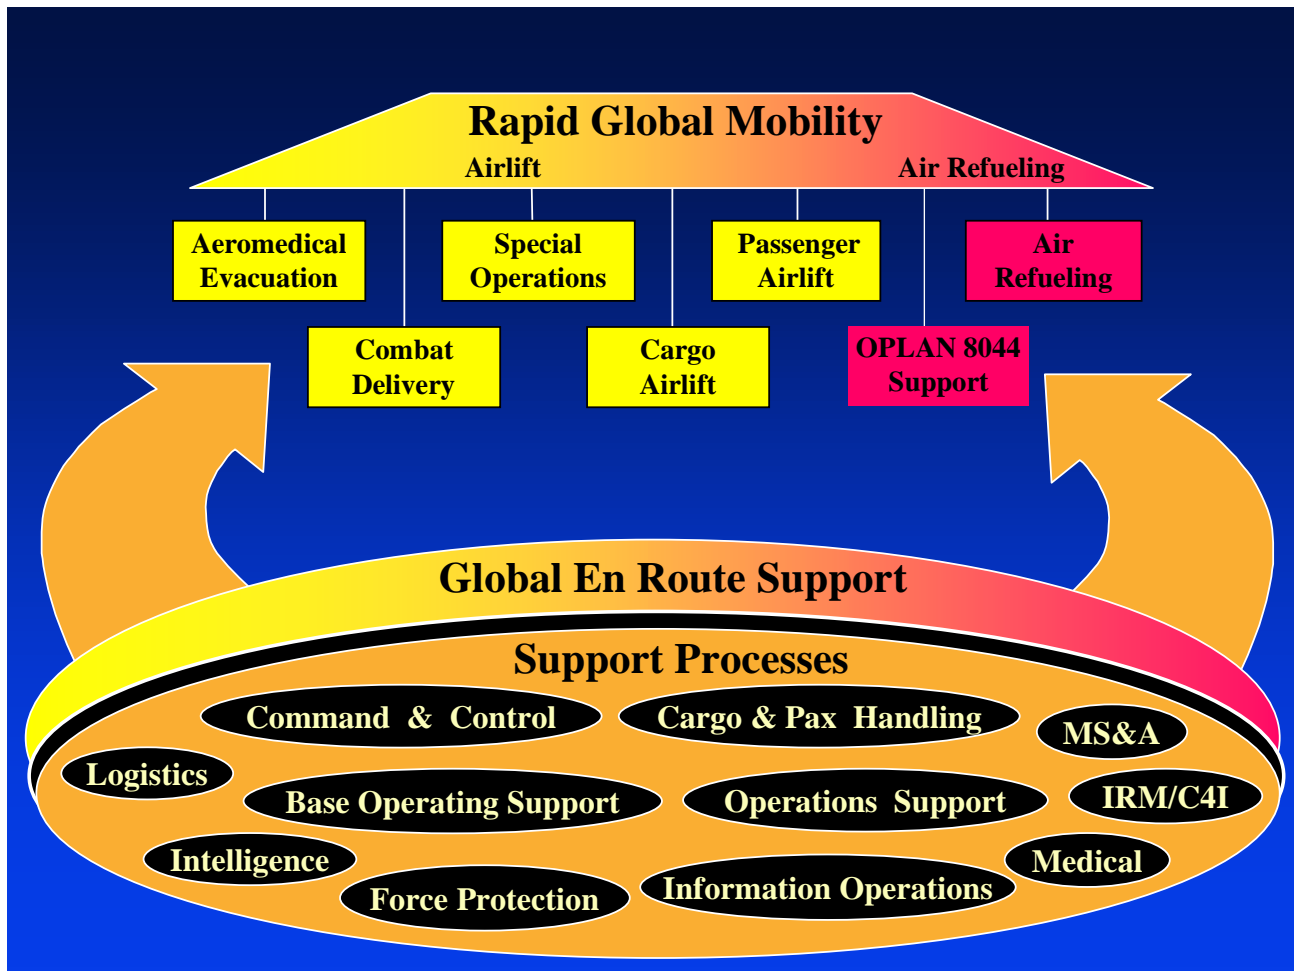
Rapid Global Mobility

Airlift

Air Refueling

Aeromedical Evacuation

Special Operations

Passenger Airlift

Air Refueling

Combat Delivery

Cargo Airlift

OPLAN 8044 Support

Global En Route Support

Support Processes

Command & Control

Cargo & Pax Handling

MS&A

Logistics

Base Operating Support

Operations Support

IRM/C4I

Intelligence

Medical

Force Protection

Information Operations